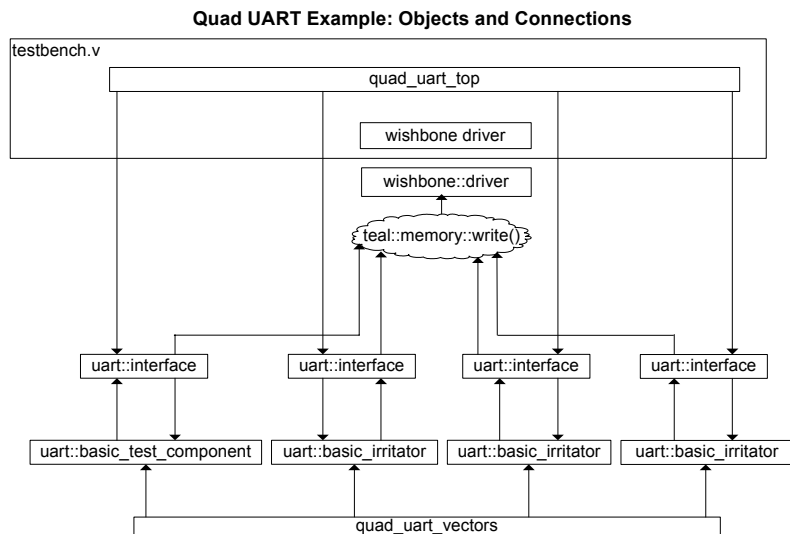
Quad UART Example: Objects and Connections

testbench.v

quad_uart_top

wishbone driver

wishbone::driver

teal::memory::write()

uart::interface

uart::interface

uart::interface

uart::interface

uart::basic_test_component

uart::basic_irritator

uart::basic_irritator

uart::basic_irritator

quad_uart_vectors